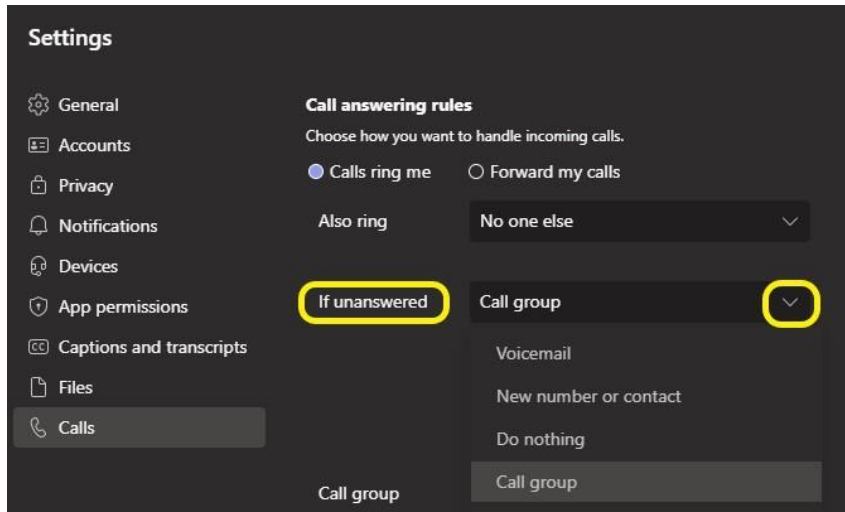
Settings

General
Accounts
Privacy
Notifications
Devices
App permissions
Captions and transcripts
Files
Calls

Call answering rules
Choose how you want to handle incoming calls.
Calls ring me
Forward my calls
Also ring
No one else
If unanswered
Call group
Voicemail
New number or contact
Do nothing
Call group
Call group